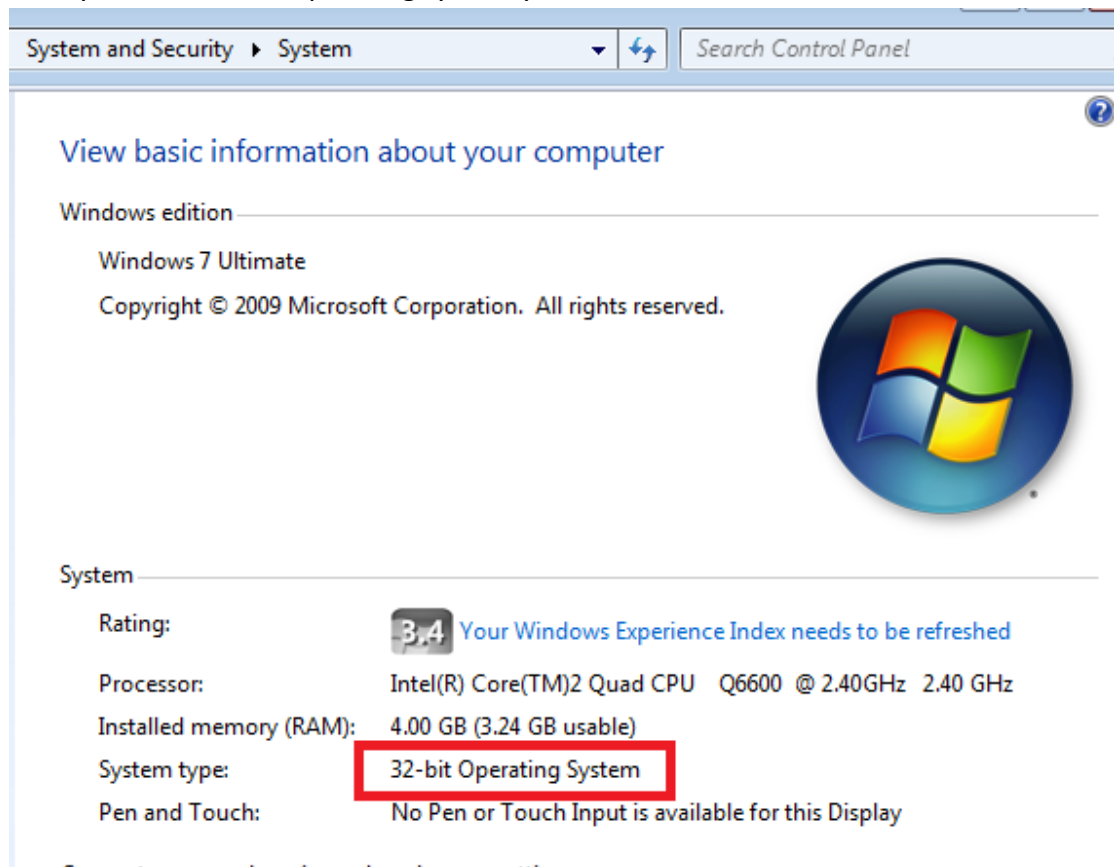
System and Security ▸ System

Search Control Panel

View basic information about your computer

Windows edition

Windows 7 Ultimate

Copyright © 2009 Microsoft Corporation. All rights reserved.

System

| | |
|---|---|
| Rating: | 3.4 Your Windows Experience Index needs to be refreshed |
| Processor: | Intel(R) Core(TM)2 Quad CPU Q6600 @ 2.40GHz 2.40 GHz |
| Installed memory (RAM): | 4.00 GB (3.24 GB usable) |
| System type: | 32-bit Operating System |
| Pen and Touch: | No Pen or Touch Input is available for this Display |